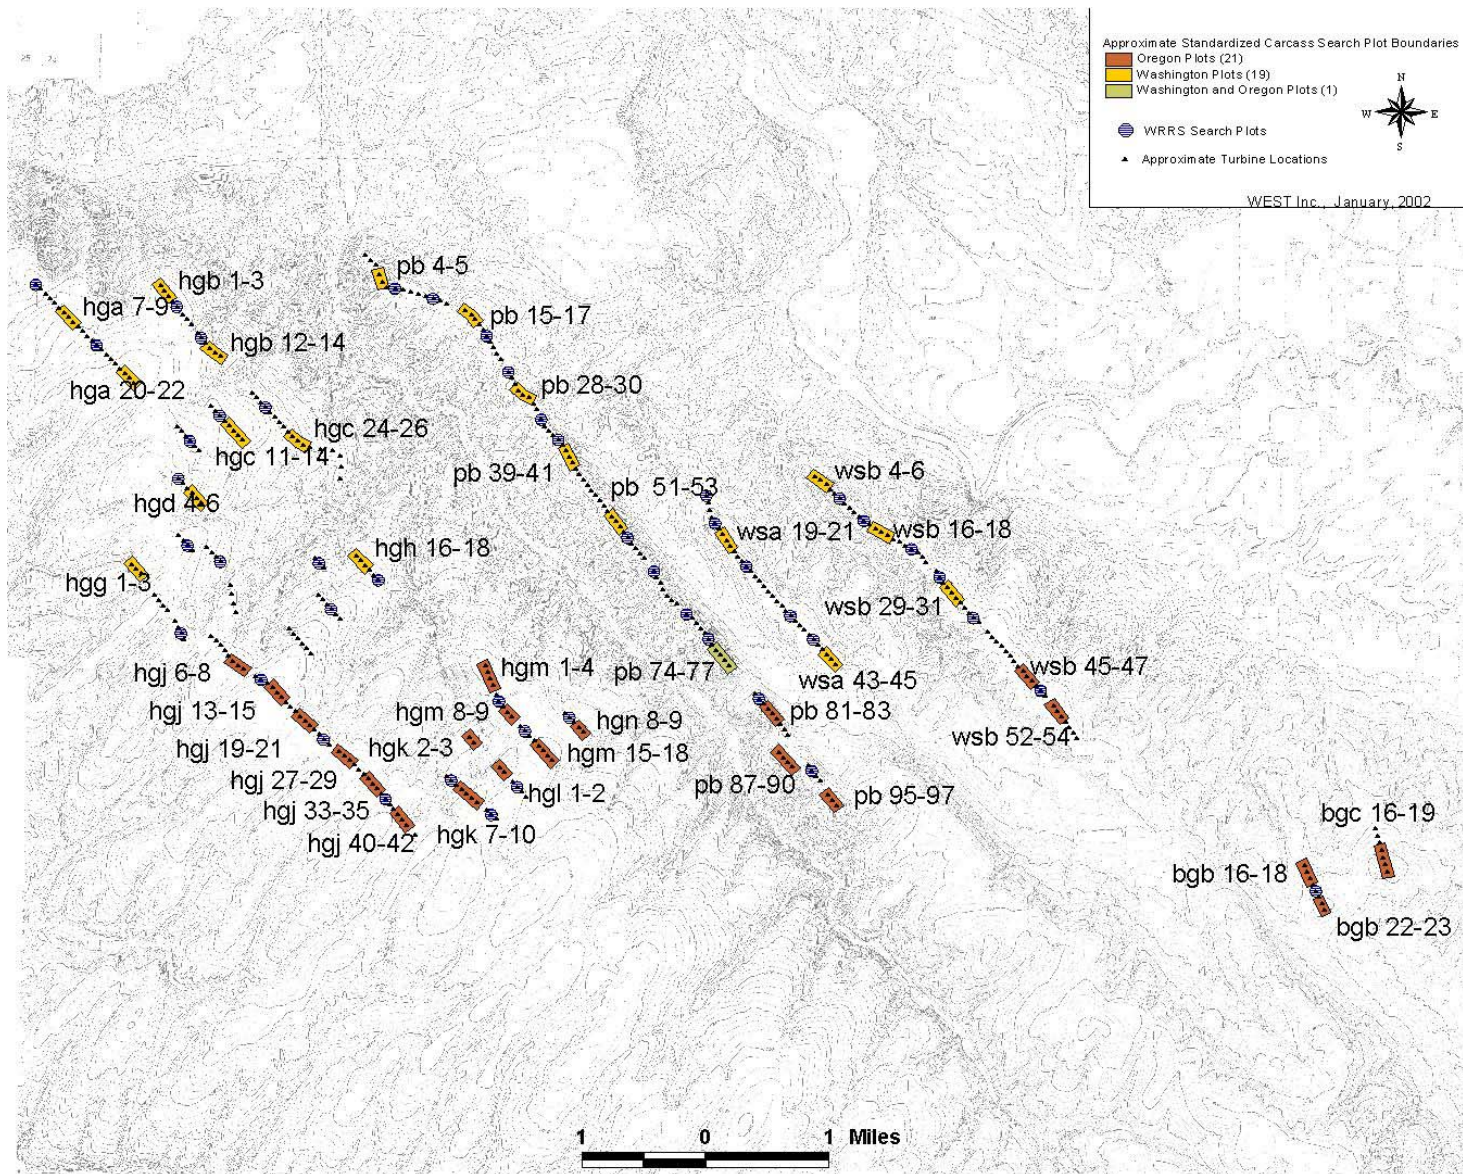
Approximate Standardized Carcass Search Plot Boundaries
Oregon Plots (21)
Washington Plots (19)
Washington and Oregon Plots (1)

WRRS Search Plots

Approximate Turbine Locations

N
W E
S

WEST Inc., January, 2002

hgb 1-3
hga 7-9
hgb 12-14
hga 20-22
hgc 24-26
hgc 11-14
hgd 4-6
hgg 1-3
hgh 16-18
pb 4-5
pb 15-17
pb 28-30
pb 39-41
pb 51-53
wsb 4-6
wsa 19-21
wsb 16-18
wsb 29-31
pb 74-77
wsa 43-45
wsb 45-47
wsb 52-54
hgj 6-8
hgj 13-15
hgj 19-21
hgj 27-29
hgj 33-35
hgj 40-42
hgm 1-4
hgm 8-9
hgn 8-9
hgk 2-3
hgm 15-18
hgl 1-2
hgk 7-10
pb 81-83
pb 87-90
pb 95-97
bgc 16-19
bgb 16-18
bgb 22-23

1 0 1 Miles